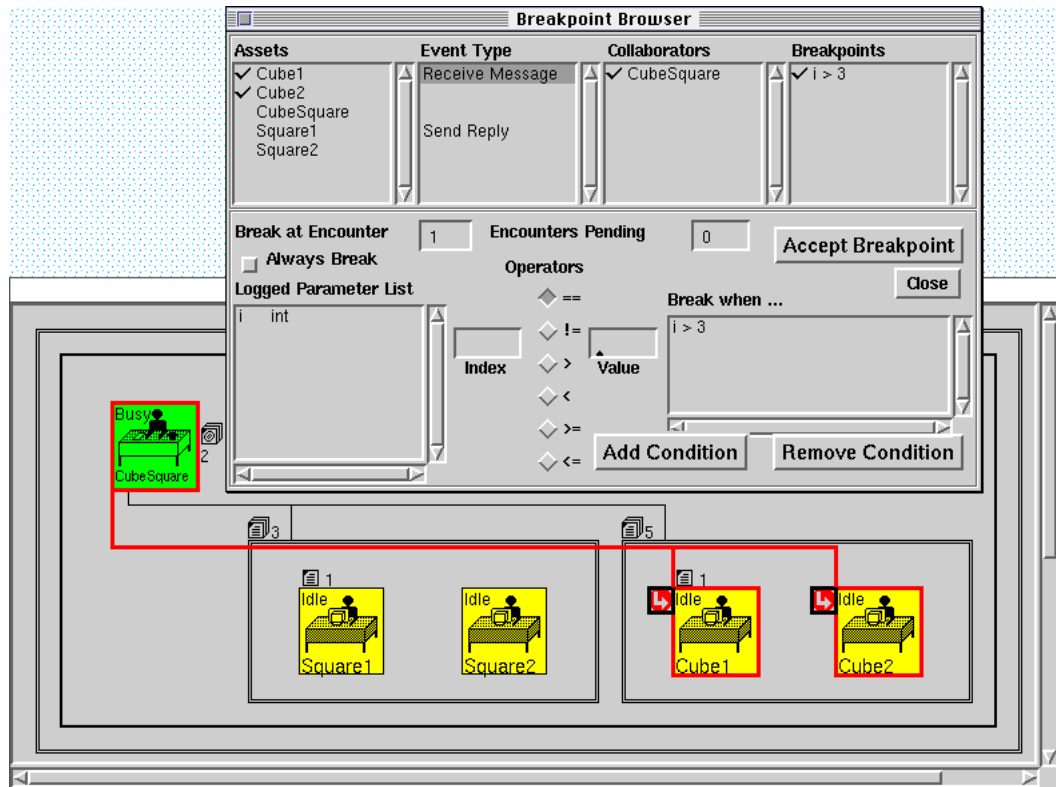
Breakpoint Browser

Assets
✓ Cube1
✓ Cube2
CubeSquare
Square1
Square2

Event Type
Receive Message
Send Reply

Collaborators
✓ CubeSquare

Breakpoints
✓ i > 3

Break at Encounter 1
Encounters Pending 0
Accept Breakpoint
Always Break
Operators
Close
Logged Parameter List
i int
==
!=
>
<
>=
<=
Index
Value
Break when ...
i > 3
Add Condition
Remove Condition

Busy
CubeSquare
2
3
5
1
Idle
Square1
Idle
Square2
1
Idle
Cube1
Idle
Cube2